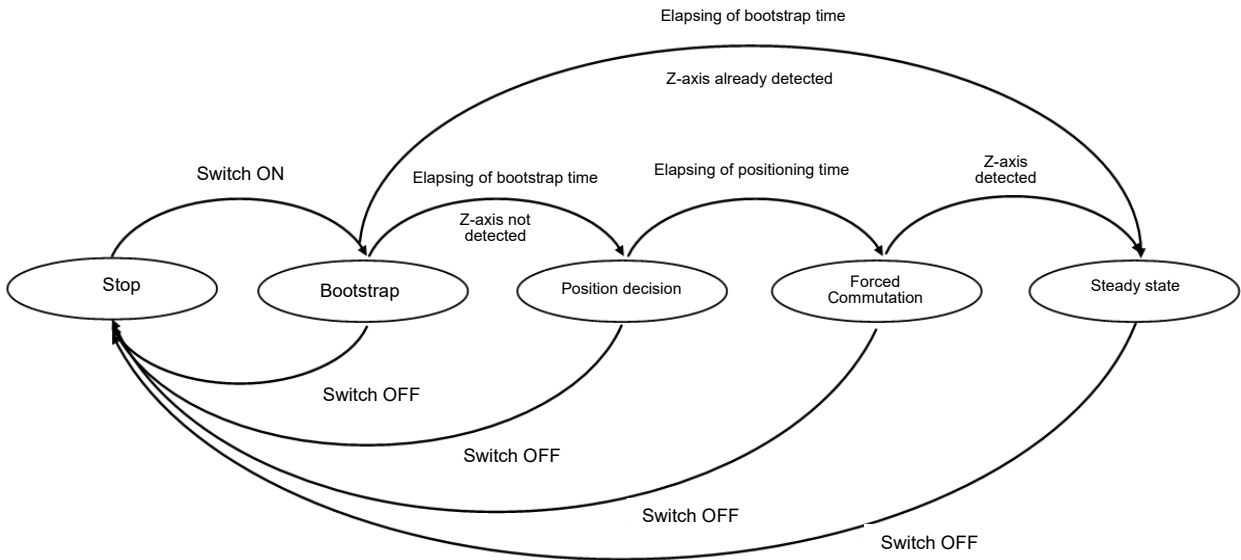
Elapsing of bootstrap time

Z-axis already detected

Switch ON

Elapsing of bootstrap time

Z-axis not detected

Elapsing of positioning time

Z-axis detected

Stop

Bootstrap

Position decision

Forced Commutation

Steady state

Switch OFF

Switch OFF

Switch OFF

Switch OFF